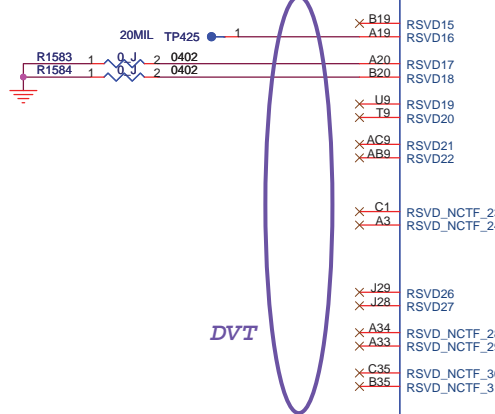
20MIL TP425 1

R1583 1 0 J 2 0402
R1584 1 0 J 2 0402

B19 RSVD15
A19 RSVD16
A20 RSVD17
B20 RSVD18
U9 RSVD19
T9 RSVD20
AC9 RSVD21
AB9 RSVD22
C1 RSVD_NCTF_2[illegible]
A3 RSVD_NCTF_2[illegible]
J29 RSVD26
J28 RSVD27
A34 RSVD_NCTF_2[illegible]
A33 RSVD_NCTF_2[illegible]
C35 RSVD_NCTF_3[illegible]
B35 RSVD_NCTF_3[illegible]

DVT